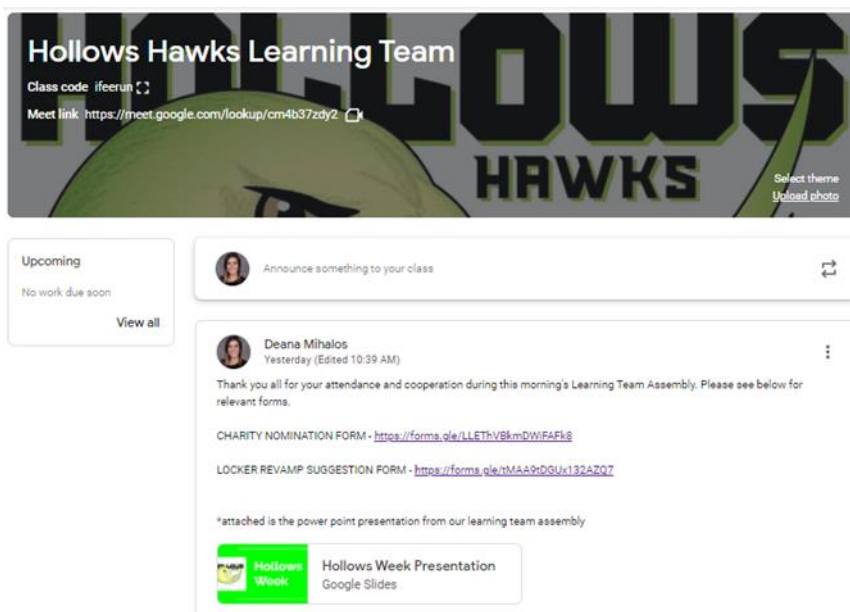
Hollows Hawks Learning Team

Class code ifeerun

Meet link https://meet.google.com/lookup/cm4b37zdy2

HOLLOWS HAWKS

Select theme
Upload photo

Upcoming

No work due soon

View all

Announce something to your class

Deana Mihalos
Yesterday (Edited 10:39 AM)

Thank you all for your attendance and cooperation during this morning's Learning Team Assembly. Please see below for relevant forms.

CHARITY NOMINATION FORM - https://forms.gle/LLEThVBkmDWiFAFk8

LOCKER REVAMP SUGGESTION FORM - https://forms.gle/tMAA9tDGUx132AZQ7

*attached is the power point presentation from our learning team assembly

Hollows Week

Hollows Week Presentation
Google Slides